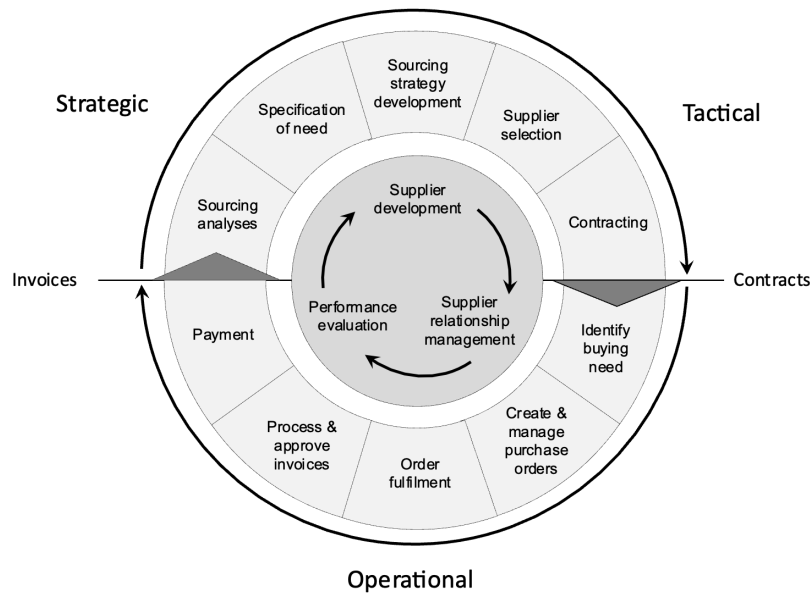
Strategic

Tactical

Specification of need

Sourcing strategy development

Supplier selection

Sourcing analyses

Contracting

Supplier development

Invoices

Contracts

Performance evaluation

Supplier relationship management

Payment

Identify buying need

Process & approve invoices

Order fulfilment

Create & manage purchase orders

Operational